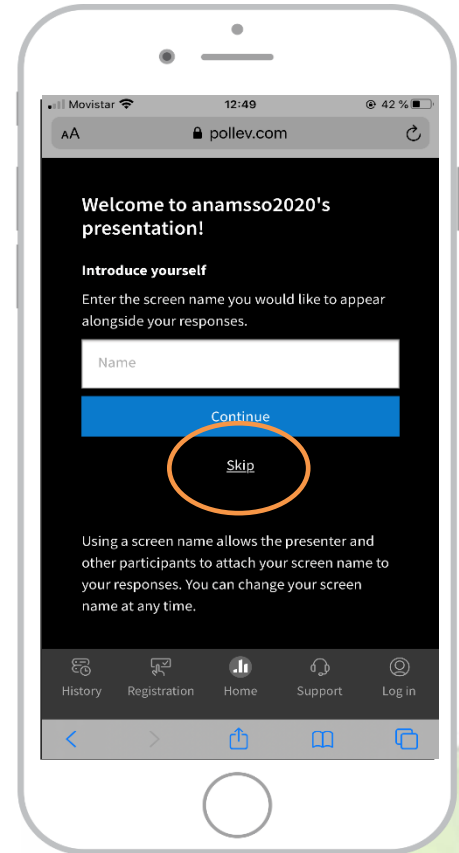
Movistar 12:49 42 %

AA pollev.com

Welcome to anamsso2020's presentation!

Introduce yourself

Enter the screen name you would like to appear alongside your responses.

Name

Continue

Skip

Using a screen name allows the presenter and other participants to attach your screen name to your responses. You can change your screen name at any time.

History Registration Home Support Log in